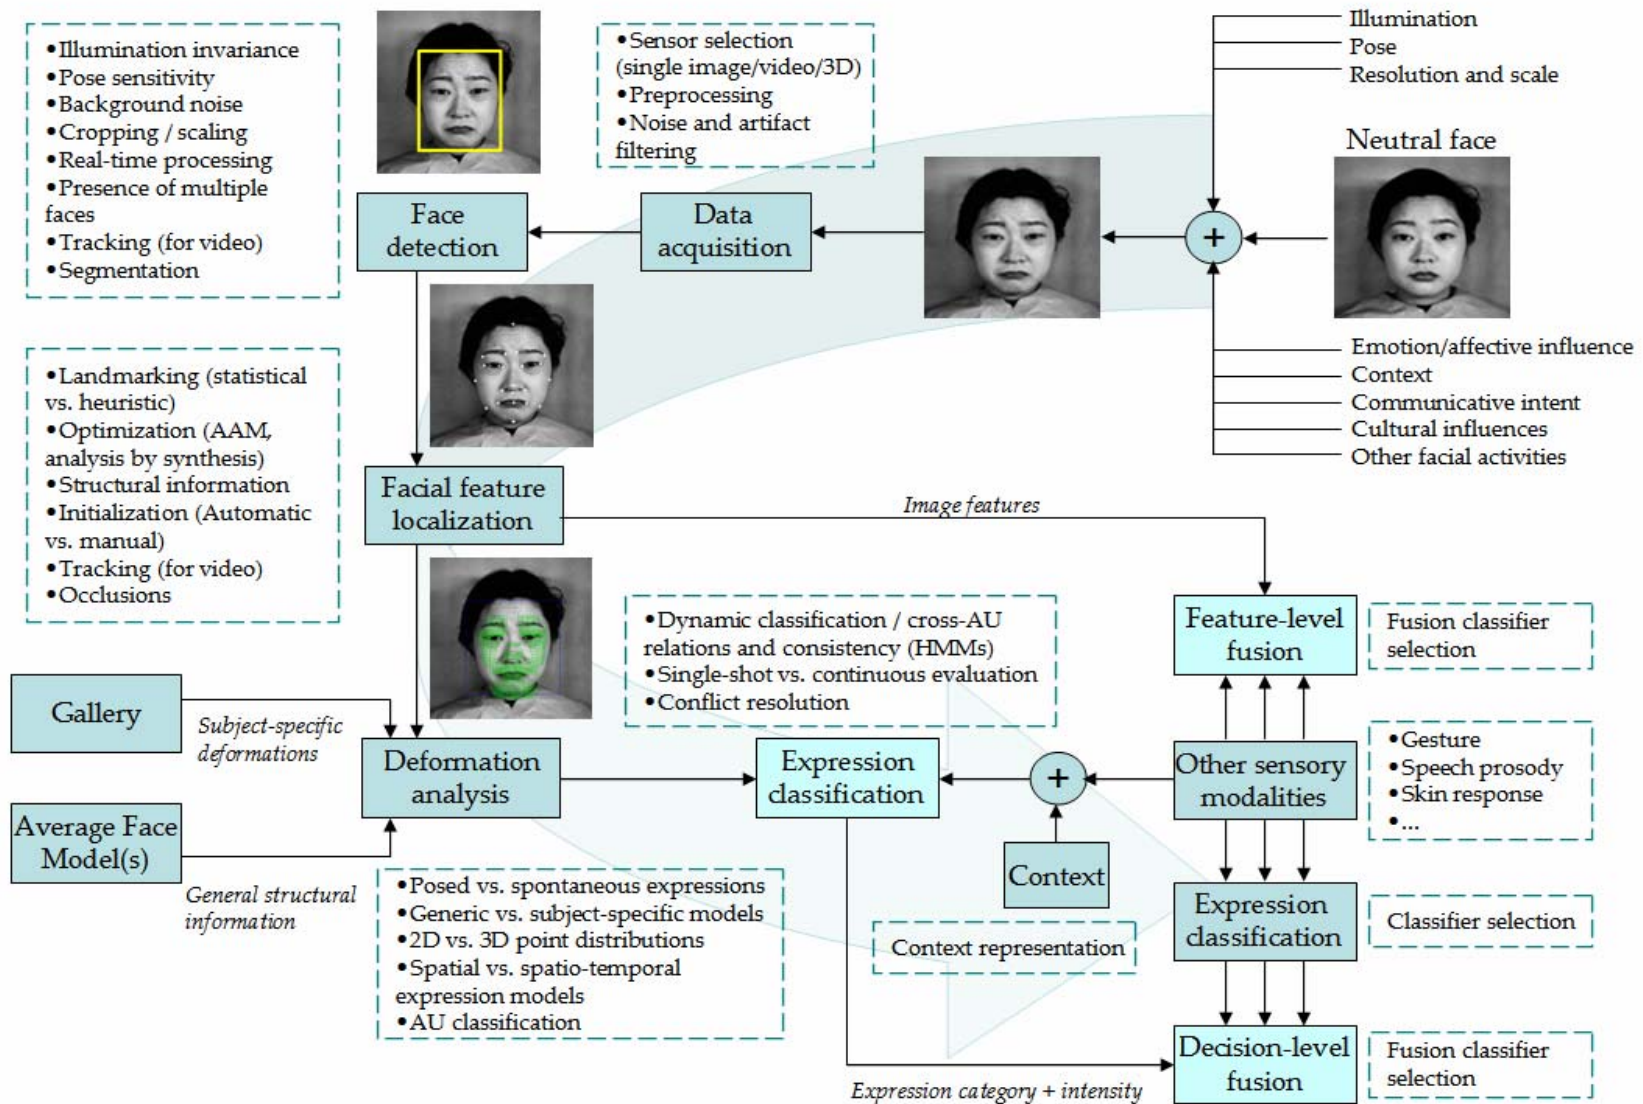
•Illumination invariance
•Pose sensitivity
•Background noise
•Cropping / scaling
•Real-time processing
•Presence of multiple faces
•Tracking (for video)
•Segmentation

•Sensor selection (single image/video/3D)
•Preprocessing
•Noise and artifact filtering

Illumination
Pose
Resolution and scale

Neutral face

Face detection

Data acquisition

+

Emotion/affective influence
Context
Communicative intent
Cultural influences
Other facial activities

•Landmarking (statistical vs. heuristic)
•Optimization (AAM, analysis by synthesis)
•Structural information
•Initialization (Automatic vs. manual)
•Tracking (for video)
•Occlusions

Facial feature localization

Image features

Feature-level fusion

Fusion classifier selection

•Dynamic classification / cross-AU relations and consistency (HMMs)
•Single-shot vs. continuous evaluation
•Conflict resolution

Gallery

Subject-specific deformations

Deformation analysis

Expression classification

+

Other sensory modalities

•Gesture
•Speech prosody
•Skin response
•...

Average Face Model(s)

General structural information

Context

•Posed vs. spontaneous expressions
•Generic vs. subject-specific models
•2D vs. 3D point distributions
•Spatial vs. spatio-temporal expression models
•AU classification

Context representation

Expression classification

Classifier selection

Expression category + intensity

Decision-level fusion

Fusion classifier selection